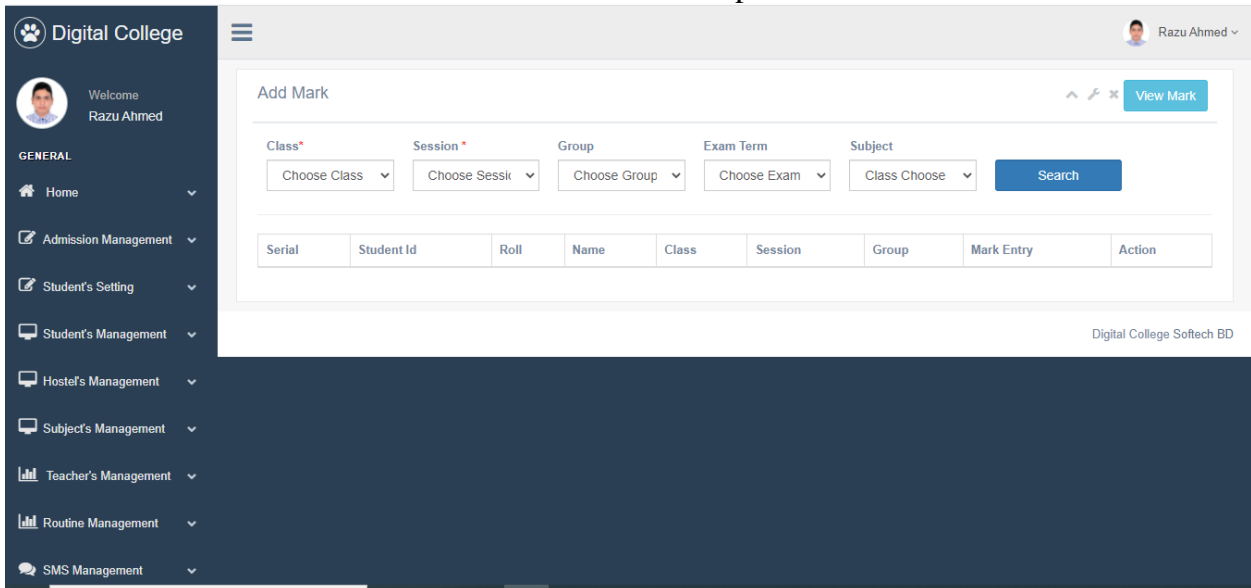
Digital College

Razu Ahmed

Welcome
Razu Ahmed

GENERAL

Home

Admission Management

Student's Setting

Student's Management

Hostel's Management

Subject's Management

Teacher's Management

Routine Management

SMS Management

Add Mark

View Mark

Class*
Choose Class

Session*
Choose Sessi

Group
Choose Group

Exam Term
Choose Exam

Subject
Class Choose

Search

| Serial | Student Id | Roll | Name | Class | Session | Group | Mark Entry | Action |
|---|---|---|---|---|---|---|---|---|

Digital College Softech BD